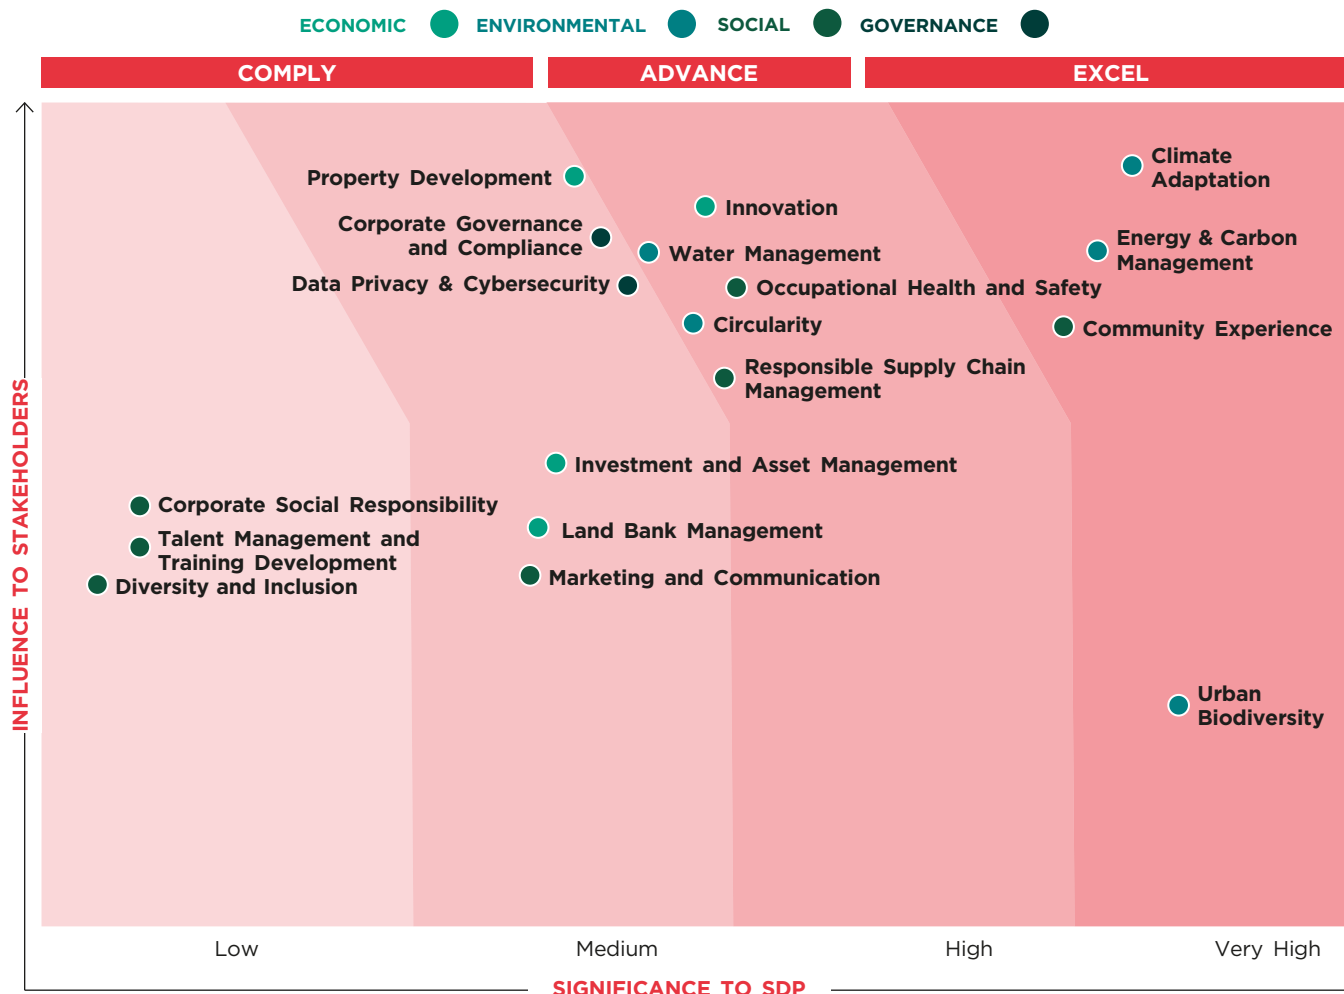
ECONOMIC ENVIRONMENTAL SOCIAL GOVERNANCE

COMPLY

ADVANCE

EXCEL

Property Development

Corporate Governance and Compliance

Data Privacy & Cybersecurity

Innovation

Water Management

Occupational Health and Safety

Circularity

Responsible Supply Chain Management

Climate Adaptation

Energy & Carbon Management

Community Experience

Investment and Asset Management

Corporate Social Responsibility

Talent Management and Training Development

Diversity and Inclusion

Land Bank Management

Marketing and Communication

Urban Biodiversity

INFLUENCE TO STAKEHOLDERS

Low

Medium

High

Very High

SIGNIFICANCE TO SDP